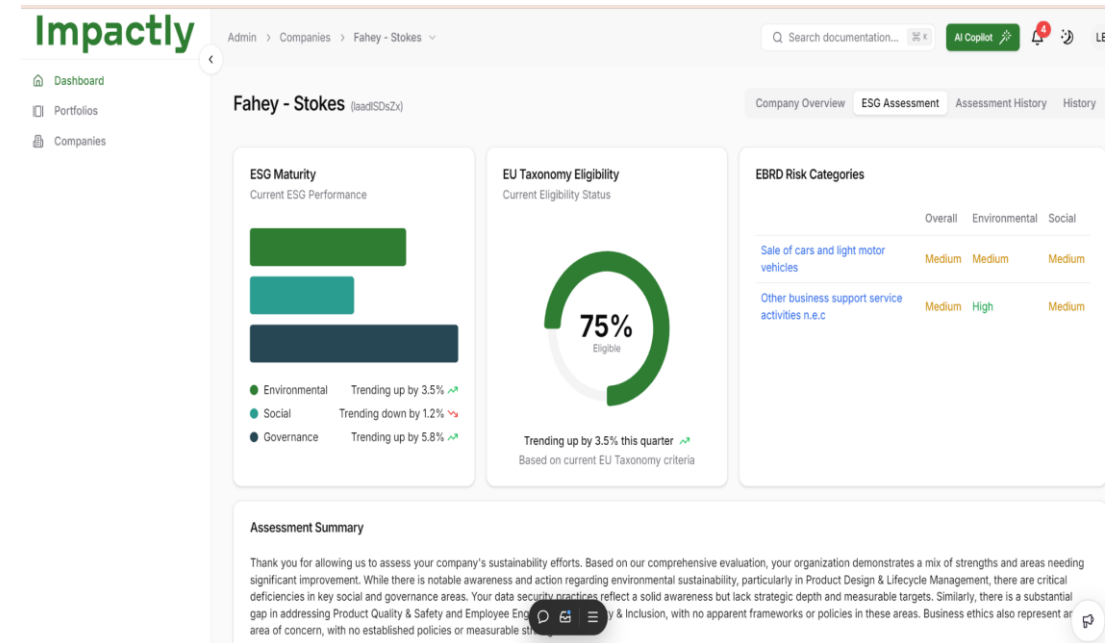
Impactly

Dashboard
Portfolios
Companies

Admin > Companies > Fahey - Stokes

Search documentation... ⌘K
AI Copilot
4
LE

Fahey - Stokes (laadlSDsZx)

Company Overview
ESG Assessment
Assessment History
History

ESG Maturity
Current ESG Performance

Environmental Trending up by 3.5%
Social Trending down by 1.2%
Governance Trending up by 5.8%

EU Taxonomy Eligibility
Current Eligibility Status

75%
Eligible

Trending up by 3.5% this quarter
Based on current EU Taxonomy criteria

EBRD Risk Categories

| | Overall | Environmental | Social |
|---|---|---|---|
| Sale of cars and light motor vehicles | Medium | Medium | Medium |
| Other business support service activities n.e.c | Medium | High | Medium |

Assessment Summary

Thank you for allowing us to assess your company's sustainability efforts. Based on our comprehensive evaluation, your organization demonstrates a mix of strengths and areas needing significant improvement. While there is notable awareness and action regarding environmental sustainability, particularly in Product Design & Lifecycle Management, there are critical deficiencies in key social and governance areas. Your data security practices reflect a solid awareness but lack strategic depth and measurable targets. Similarly, there is a substantial gap in addressing Product Quality & Safety and Employee Eng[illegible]y & Inclusion, with no apparent frameworks or policies in these areas. Business ethics also represent a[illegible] area of concern, with no established policies or measurable st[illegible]